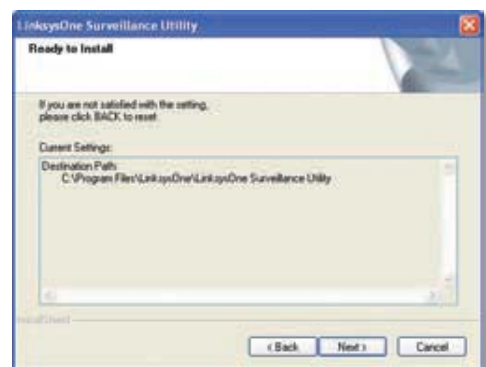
LinksysOne Surveillance Utility

Ready to Install

If you are not satisfied with the setting, please click BACK to reset.

Current Settings:

Destination Path:
C:\Program Files\LinksysOne\LinksysOne Surveillance Utility

InstallShield

< Back

Next >

Cancel